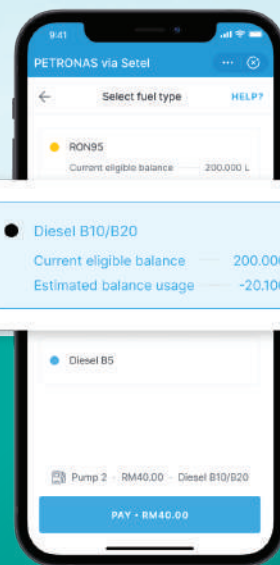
9:41

PETRONAS via Setel

Select fuel type

HELP?

RON95

Current eligible balance 200.000 L

Diesel B10/B20

Current eligible balance 200.00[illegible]

Estimated balance usage -20.10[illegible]

Diesel B5

Pump 2 · RM40.00 · Diesel B10/B20

PAY • RM40.00